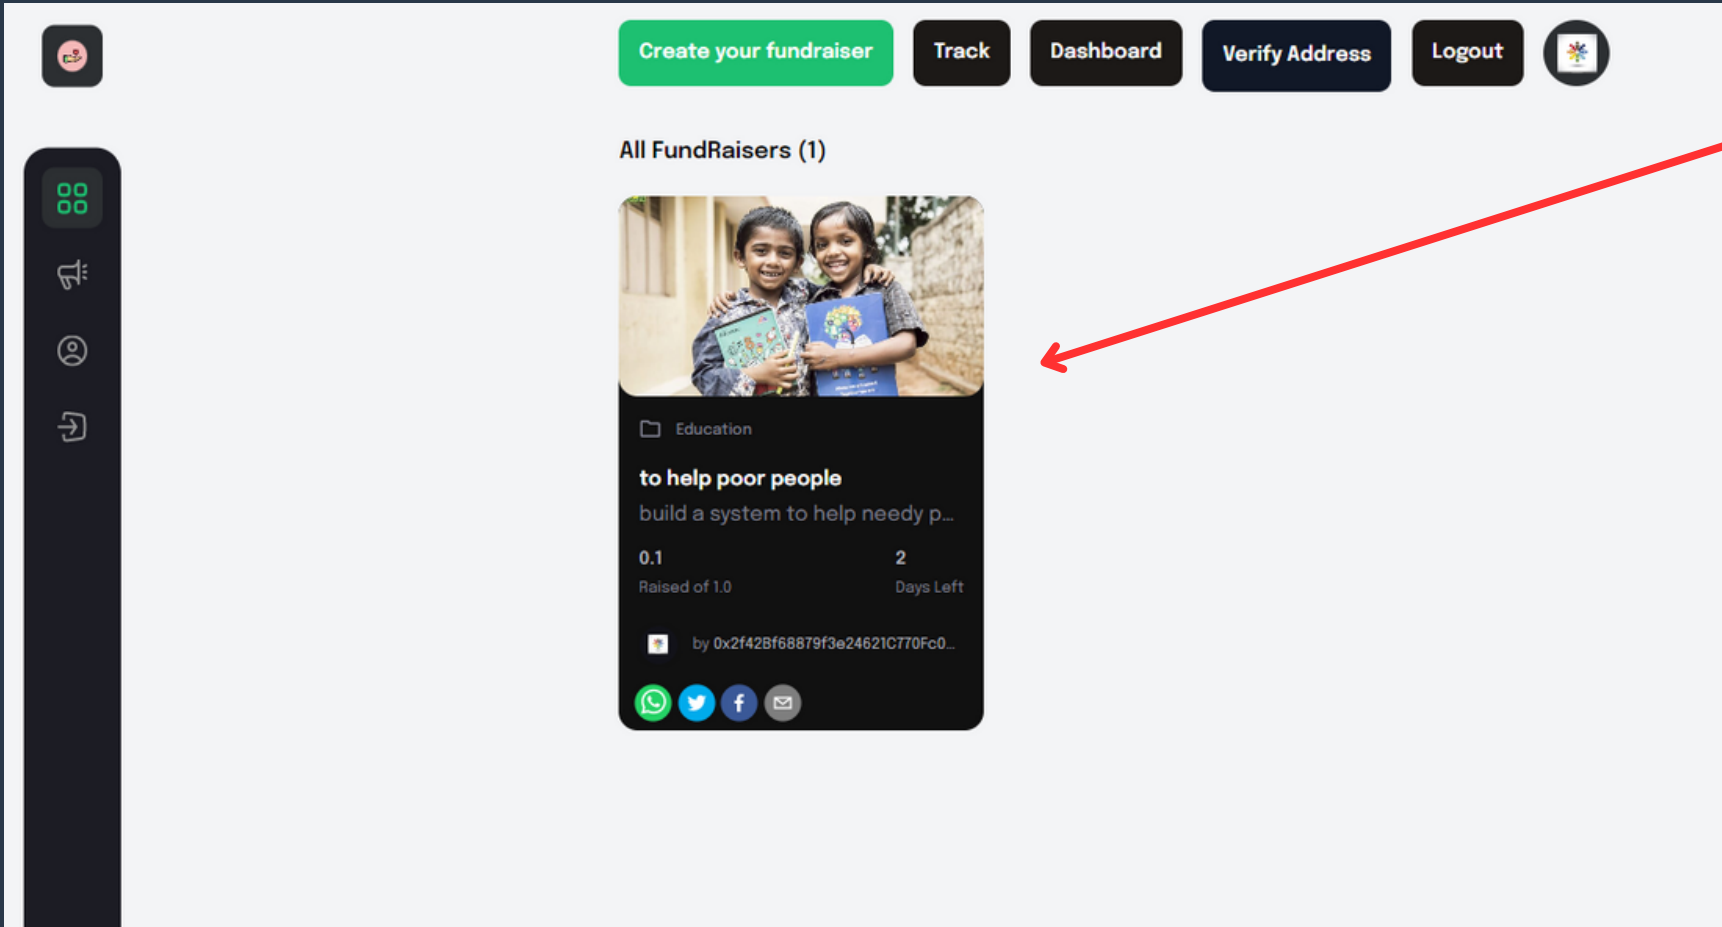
Create your fundraiser
Track
Dashboard
Verify Address
Logout

All FundRaisers (1)

Education

to help poor people

build a system to help needy p...

0.1
Raised of 1.0

2
Days Left

by 0x2f42Bf68879f3e24621C770Fc0...